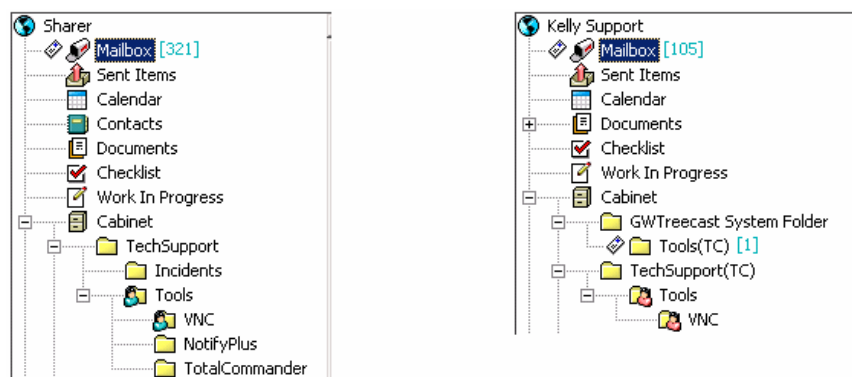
Sharer
Mailbox [321]
Sent Items
Calendar
Contacts
Documents
Checklist
Work In Progress
Cabinet
TechSupport
Incidents
Tools
VNC
NotifyPlus
TotalCommander

Kelly Support
Mailbox [105]
Sent Items
Calendar
Documents
Checklist
Work In Progress
Cabinet
GWTreecast System Folder
Tools(TC) [1]
TechSupport(TC)
Tools
VNC